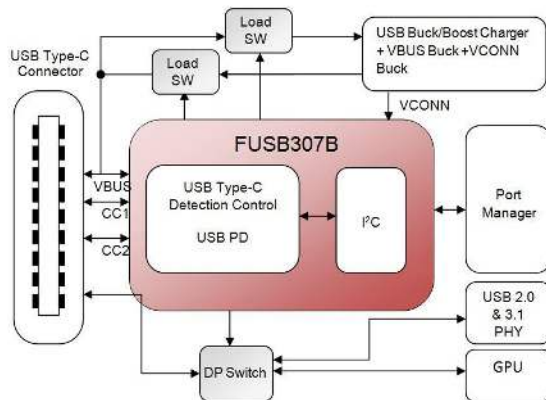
USB Type-C Connector

Load SW

Load SW

USB Buck/Boost Charger + VBUS Buck + VCONN Buck

VCONN

FUSB307B

VBUS

CC1

CC2

USB Type-C Detection Control

USB PD

$I^2C$

Port Manager

USB 2.0 & 3.1 PHY

DP Switch

GPU